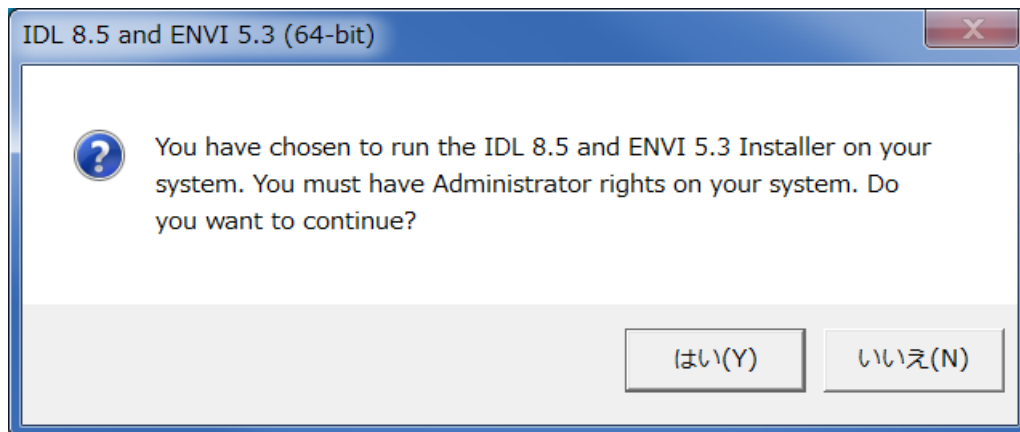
IDL 8.5 and ENVI 5.3 (64-bit)

X

You have chosen to run the IDL 8.5 and ENVI 5.3 Installer on your system. You must have Administrator rights on your system. Do you want to continue?

はい(Y)

いいえ(N)